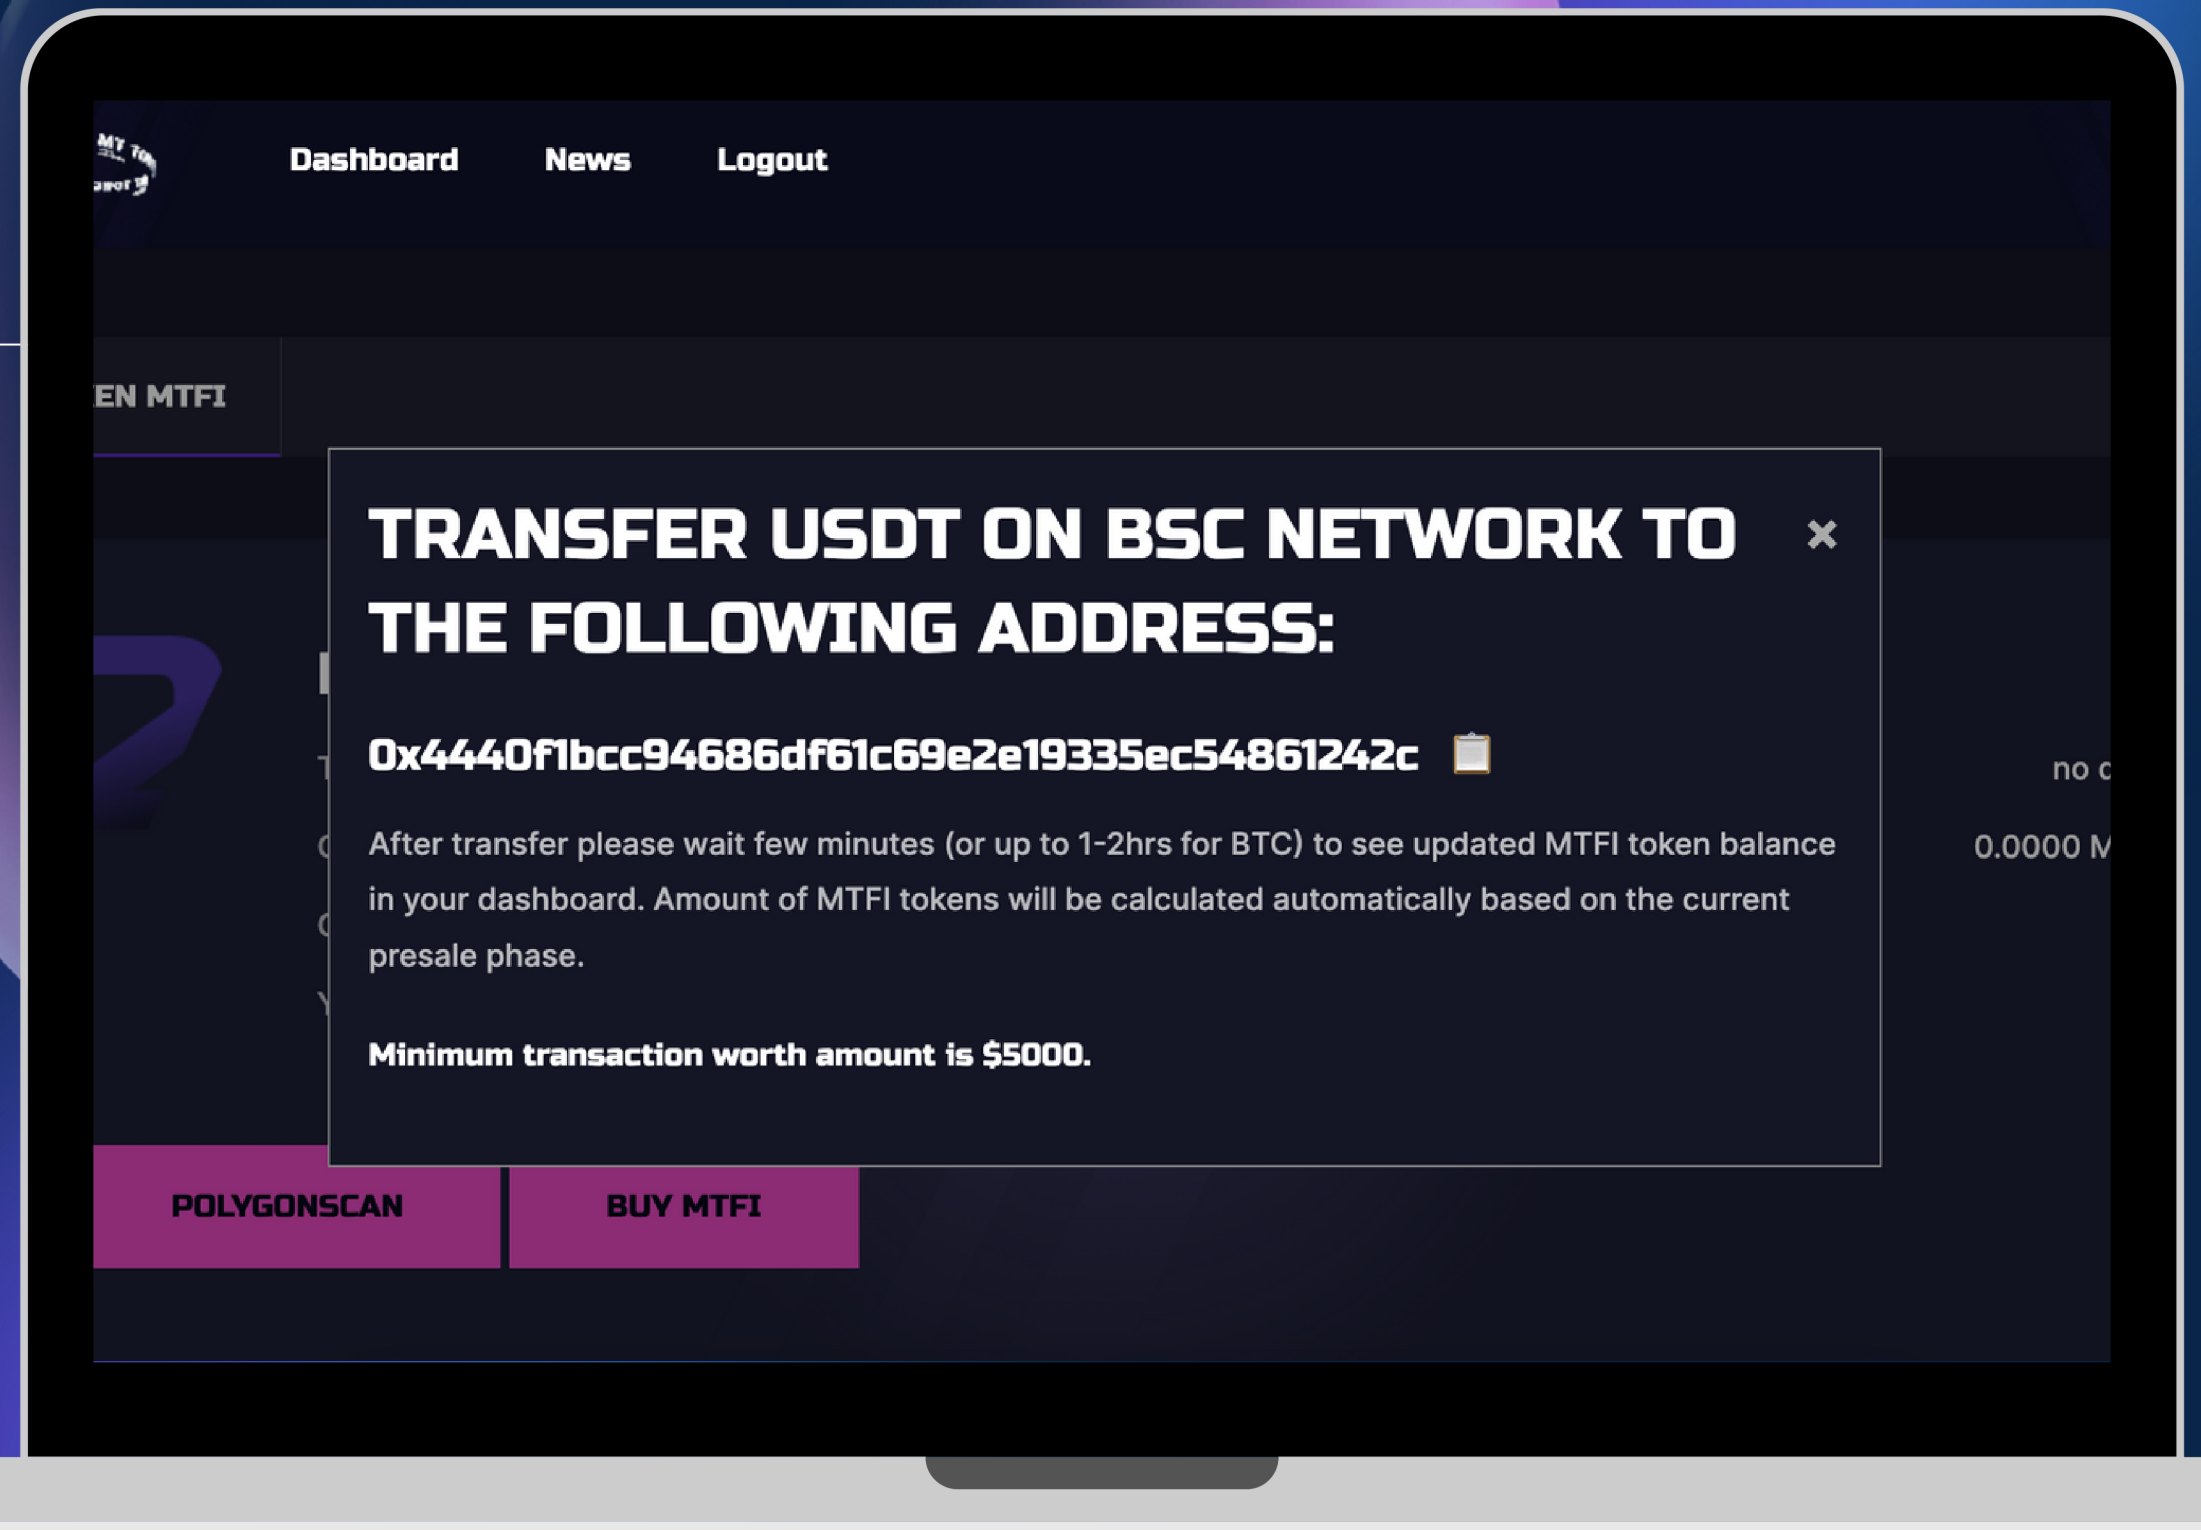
Dashboard News Logout

EN MTFI

TRANSFER USDT ON BSC NETWORK TO THE FOLLOWING ADDRESS:

0x4440f1bcc94686df61c69e2e19335ec54861242c

After transfer please wait few minutes (or up to 1-2hrs for BTC) to see updated MTFI token balance in your dashboard. Amount of MTFI tokens will be calculated automatically based on the current presale phase.

Minimum transaction worth amount is $5000.

no c

0.0000 M

POLYGONSCAN

BUY MTFI